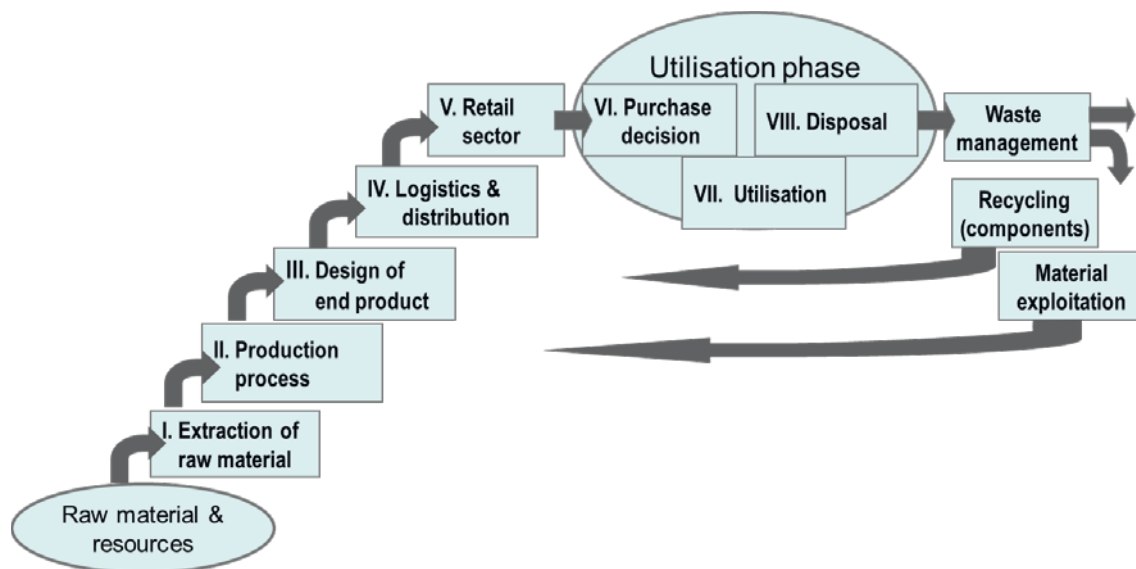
Raw material & resources

I. Extraction of raw material

II. Production process

III. Design of end product

IV. Logistics & distribution

V. Retail sector

Utilisation phase

VI. Purchase decision

VII. Utilisation

VIII. Disposal

Waste management

Recycling (components)

Material exploitation